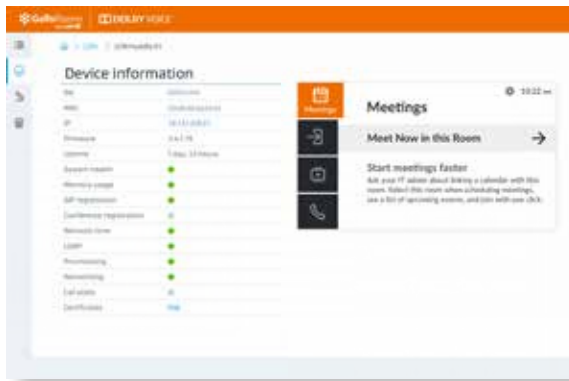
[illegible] | DOLBY VOICE

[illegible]

Device information

| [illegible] | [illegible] |
|---|---|
| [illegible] | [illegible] |
| IP | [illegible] |
| Firmware | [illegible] |
| Uptime | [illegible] |
| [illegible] | |
| Memory usage | |
| SIP registration | |
| Conference registration | |
| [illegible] | |
| Login | |
| Provisioning | |
| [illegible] | |
| Call state | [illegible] |
| Certificates | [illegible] |

Meetings

10:22 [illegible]

Meetings

Meet Now in this Room

Start meetings faster

Ask your IT admin about linking a calendar with this room. Select this room when scheduling meetings, see a list of upcoming events, and join with one click.